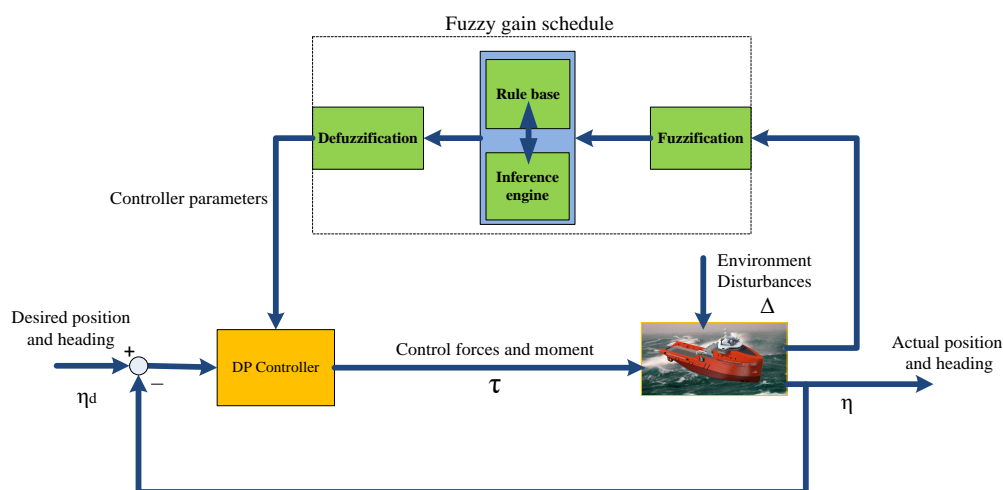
Fuzzy gain schedule

Defuzzification

Rule base

Inference engine

Fuzzification

Controller parameters

Environment Disturbances

$\Delta$

Desired position and heading

+

−

$\eta_d$

DP Controller

Control forces and moment

$\tau$

Actual position and heading

$\eta$